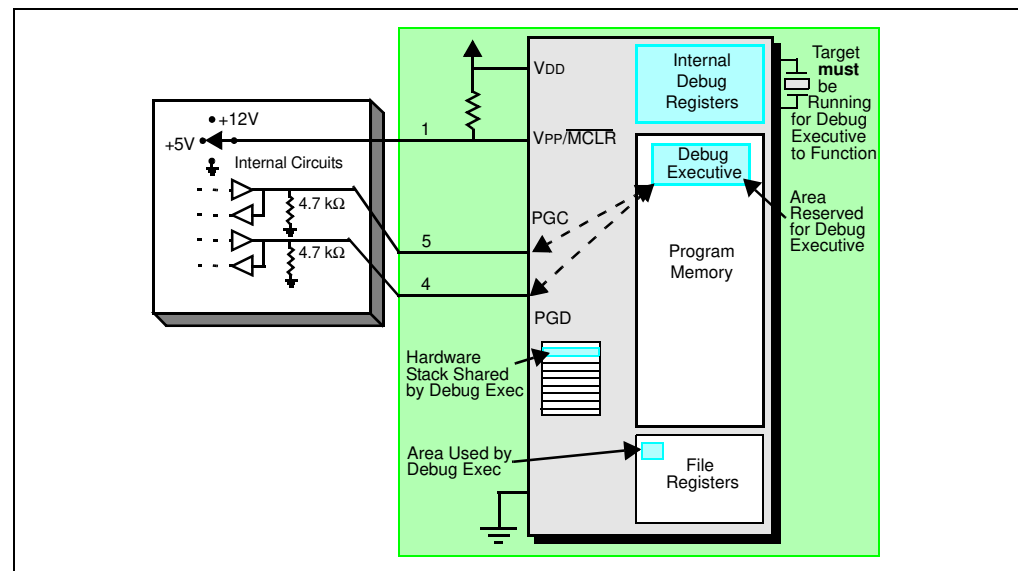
+12V
+5V
Internal Circuits
4.7 kΩ
4.7 kΩ
1
5
4
VDD
VPP/$\overline{MCLR}$
PGC
PGD
Internal Debug Registers
Target **must** be Running for Debug Executive to Function
Debug Executive
Area Reserved for Debug Executive
Program Memory
Hardware Stack Shared by Debug Exec
Area Used by Debug Exec
File Registers